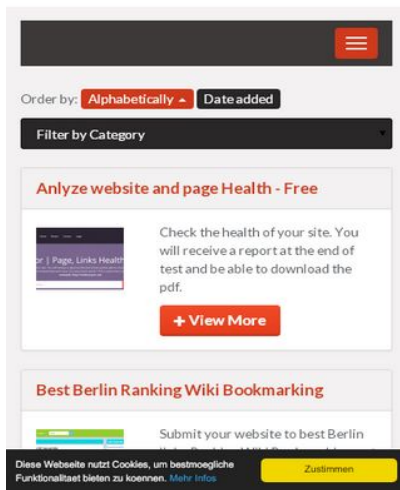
Order by: Alphabetically ▲ Date added

Filter by Category

Anlyze website and page Health - Free

r | Page, Links Health

Check the health of your site. You will receive a report at the end of test and be able to download the pdf.

+ View More

Best Berlin Ranking Wiki Bookmarking

Submit your website to best Berlin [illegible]

Diese Webseite nutzt Cookies, um bestmoegliche Funktionalitaet bieten zu koennen. Mehr Infos

Zustimmen